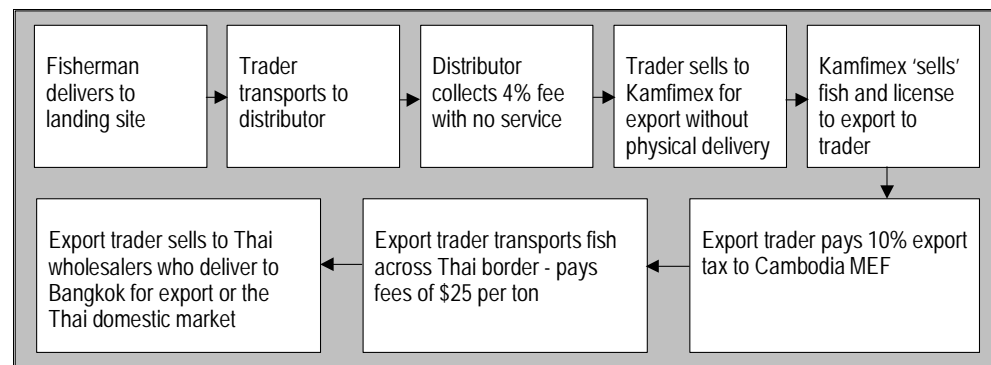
Fisherman delivers to landing site

Trader transports to distributor

Distributor collects 4% fee with no service

Trader sells to Kamfimex for export without physical delivery

Kamfimex 'sells' fish and license to export to trader

Export trader pays 10% export tax to Cambodia MEF

Export trader transports fish across Thai border - pays fees of $25 per ton

Export trader sells to Thai wholesalers who deliver to Bangkok for export or the Thai domestic market